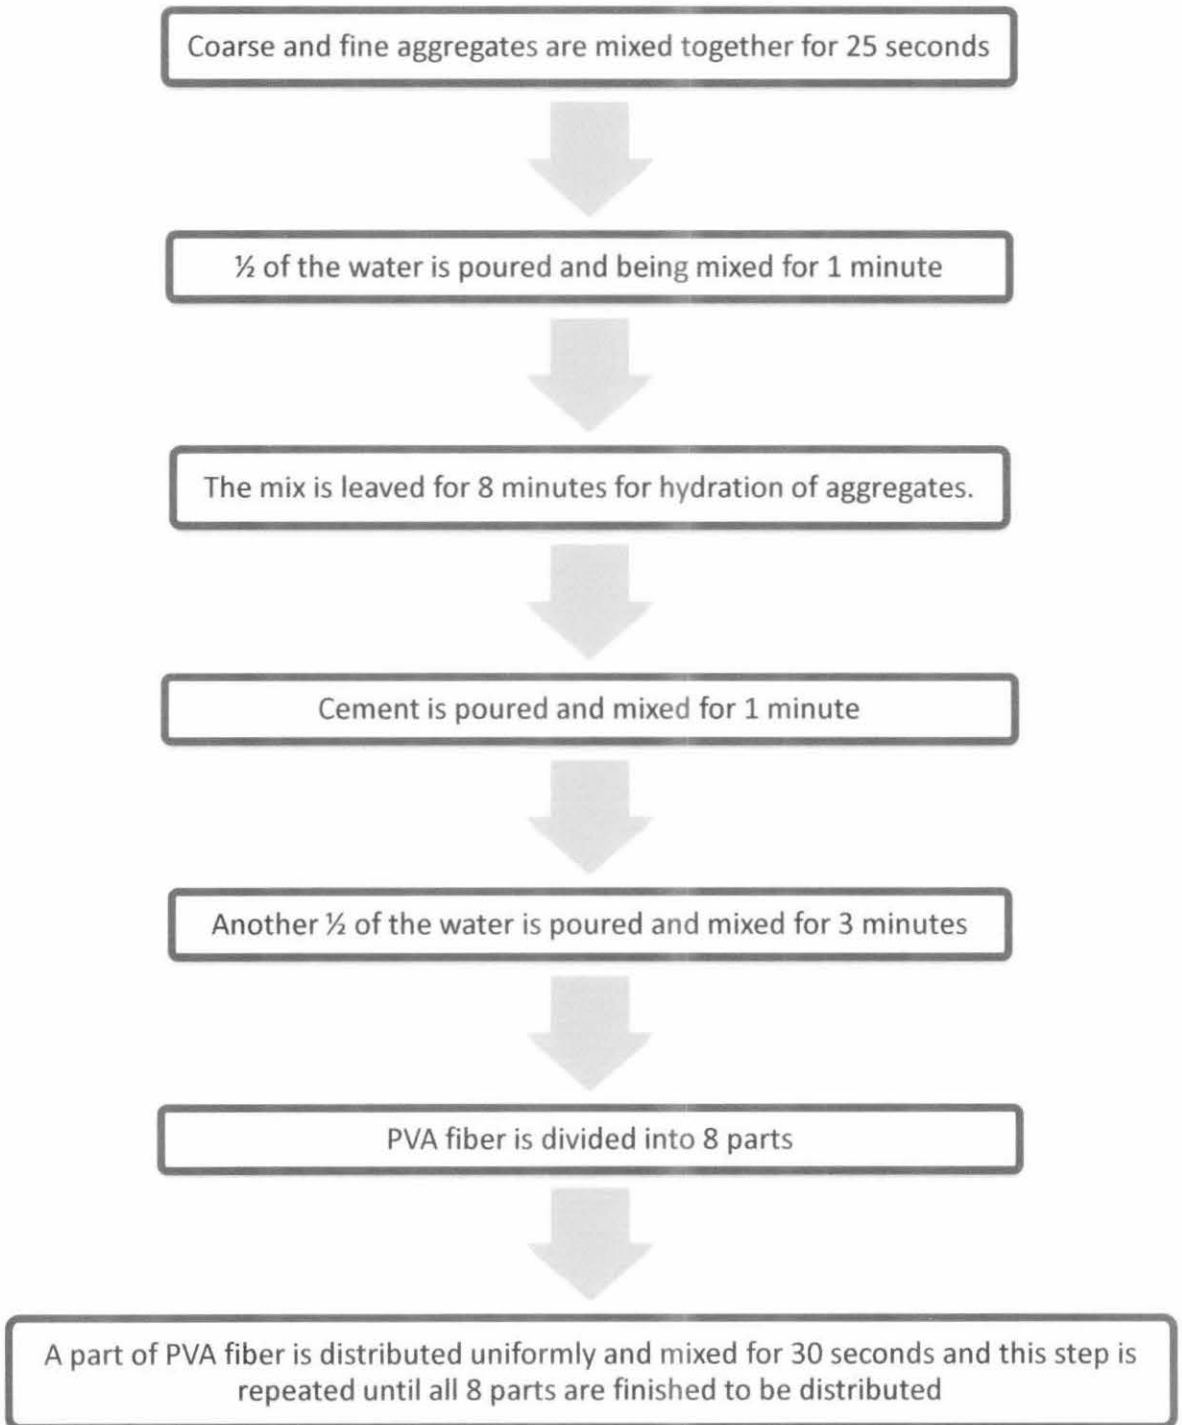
Coarse and fine aggregates are mixed together for 25 seconds

½ of the water is poured and being mixed for 1 minute

The mix is leaved for 8 minutes for hydration of aggregates.

Cement is poured and mixed for 1 minute

Another ½ of the water is poured and mixed for 3 minutes

PVA fiber is divided into 8 parts

A part of PVA fiber is distributed uniformly and mixed for 30 seconds and this step is repeated until all 8 parts are finished to be distributed